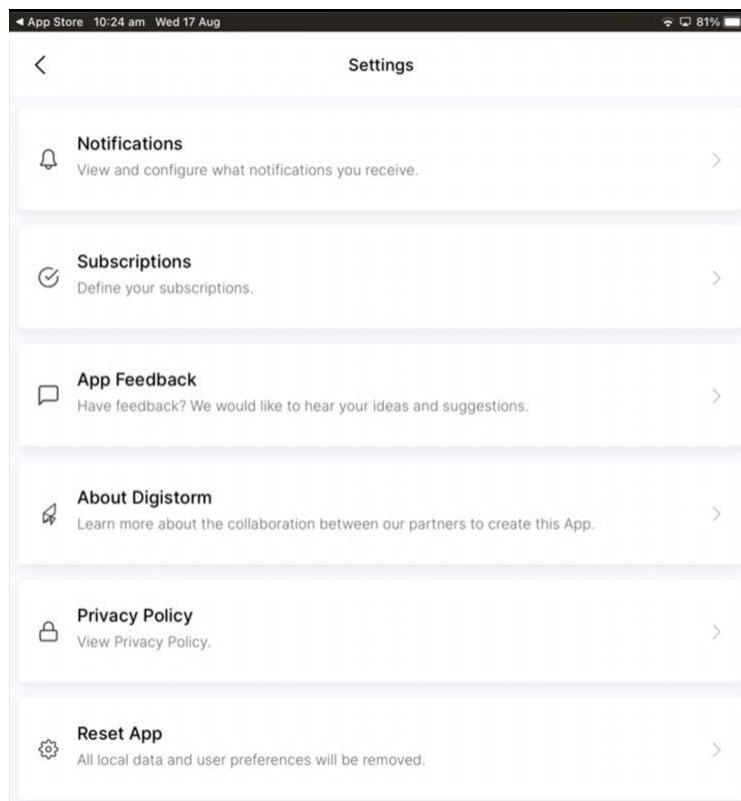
◀ App Store 10:24 am Wed 17 Aug

81%

Settings

Notifications
View and configure what notifications you receive.

Subscriptions
Define your subscriptions.

App Feedback
Have feedback? We would like to hear your ideas and suggestions.

About Digistorm
Learn more about the collaboration between our partners to create this App.

Privacy Policy
View Privacy Policy.

Reset App
All local data and user preferences will be removed.